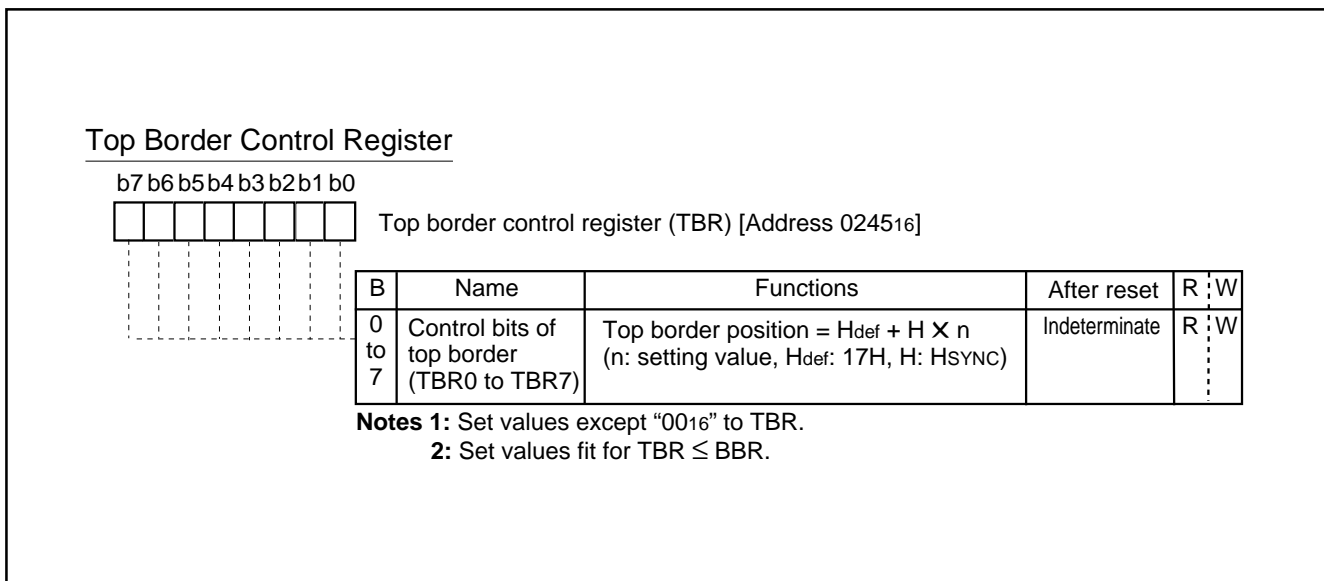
Top Border Control Register

b7 b6 b5 b4 b3 b2 b1 b0

Top border control register (TBR) [Address $0245_{16}$]

| B | Name | Functions | After reset | R | W |
|---|---|---|---|---|---|
| 0 to 7 | Control bits of top border (TBR0 to TBR7) | Top border position = $H_{def}$ + H $\times$ n (n: setting value, $H_{def}$: 17H, H: $H_{SYNC}$) | Indeterminate | R | W |

**Notes 1:** Set values except "$00_{16}$" to TBR.
**2:** Set values fit for TBR $\leq$ BBR.